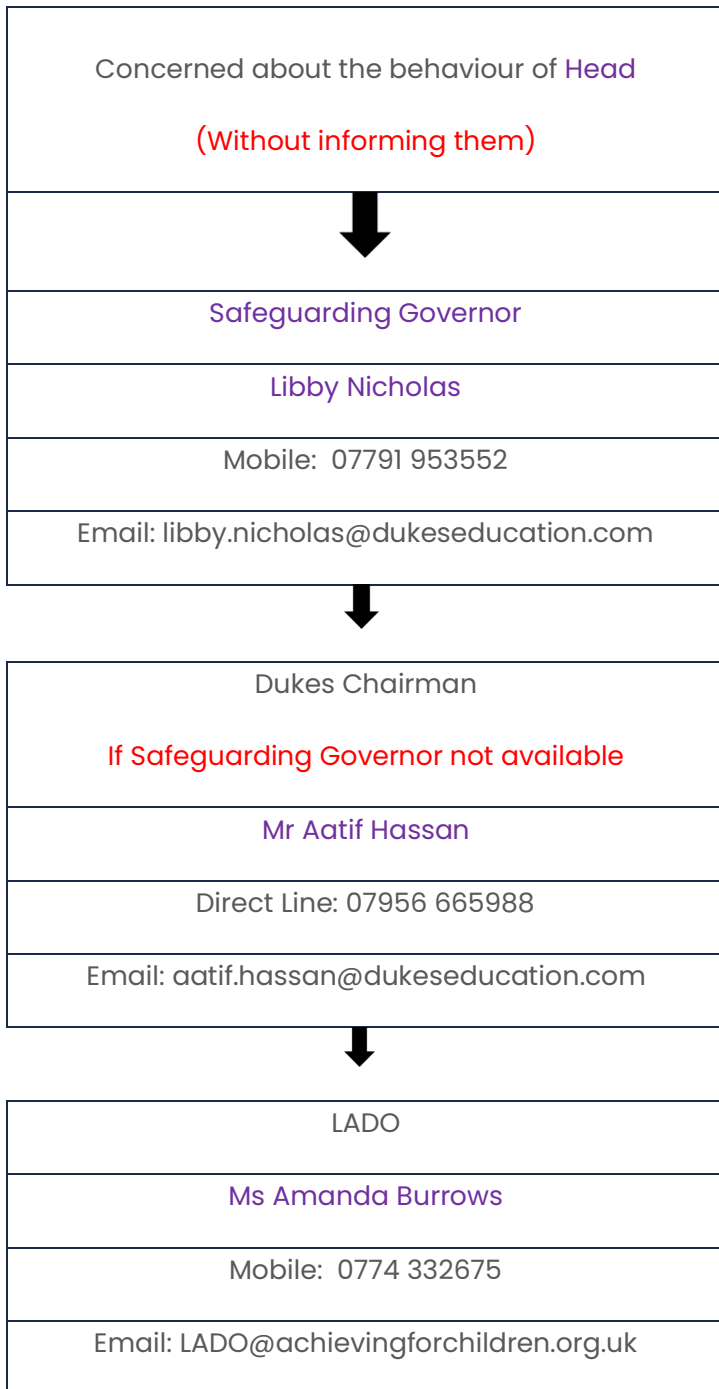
Concerned about the behaviour of Head

(Without informing them)

Safeguarding Governor

Libby Nicholas

Mobile: 07791 953552

Email: libby.nicholas@dukeseducation.com

Dukes Chairman

If Safeguarding Governor not available

Mr Aatif Hassan

Direct Line: 07956 665988

Email: aatif.hassan@dukeseducation.com

LADO

Ms Amanda Burrows

Mobile: 0774 332675

Email: LADO@achievingforchildren.org.uk